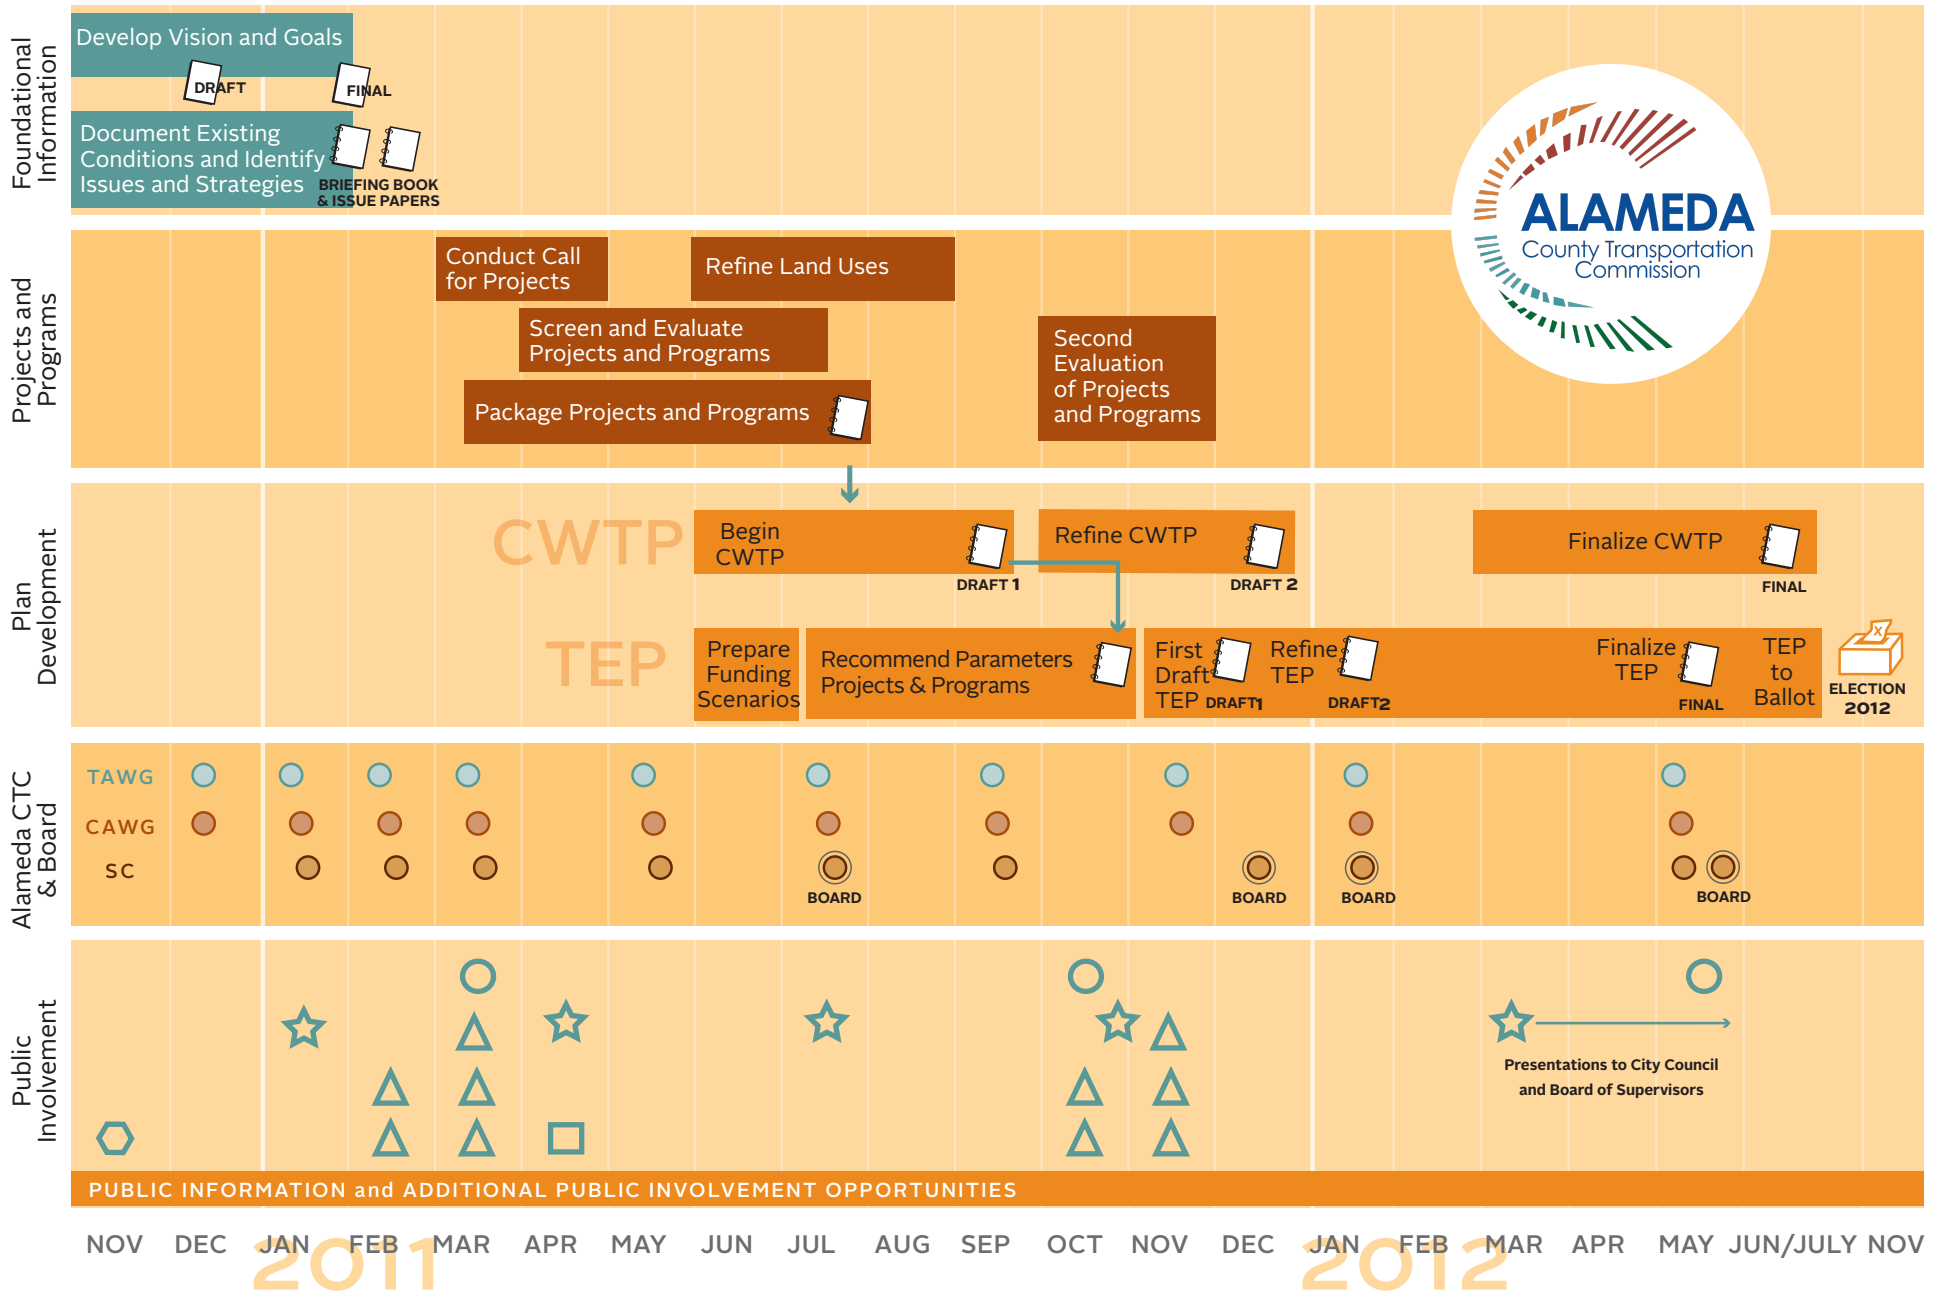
Foundational Information

Develop Vision and Goals

DRAFT

FINAL

Document Existing Conditions and Identify Issues and Strategies

BRIEFING BOOK & ISSUE PAPERS

ALAMEDA
County Transportation Commission

Projects and Programs

Conduct Call for Projects

Refine Land Uses

Screen and Evaluate Projects and Programs

Package Projects and Programs

Second Evaluation of Projects and Programs

Plan Development

CWTP

Begin CWTP

DRAFT 1

Refine CWTP

DRAFT 2

Finalize CWTP

FINAL

TEP

Prepare Funding Scenarios

Recommend Parameters Projects & Programs

First Draft TEP DRAFT1

Refine TEP

DRAFT2

Finalize TEP

FINAL

TEP to Ballot

ELECTION 2012

Alameda CTC & Board

TAWG

CAWG

SC

BOARD

BOARD

BOARD

BOARD

Public Involvement

Presentations to City Council and Board of Supervisors

PUBLIC INFORMATION and ADDITIONAL PUBLIC INVOLVEMENT OPPORTUNITIES

NOV DEC JAN FEB MAR APR MAY JUN JUL AUG SEP OCT NOV DEC JAN FEB MAR APR MAY JUN/JULY NOV

2011

2012